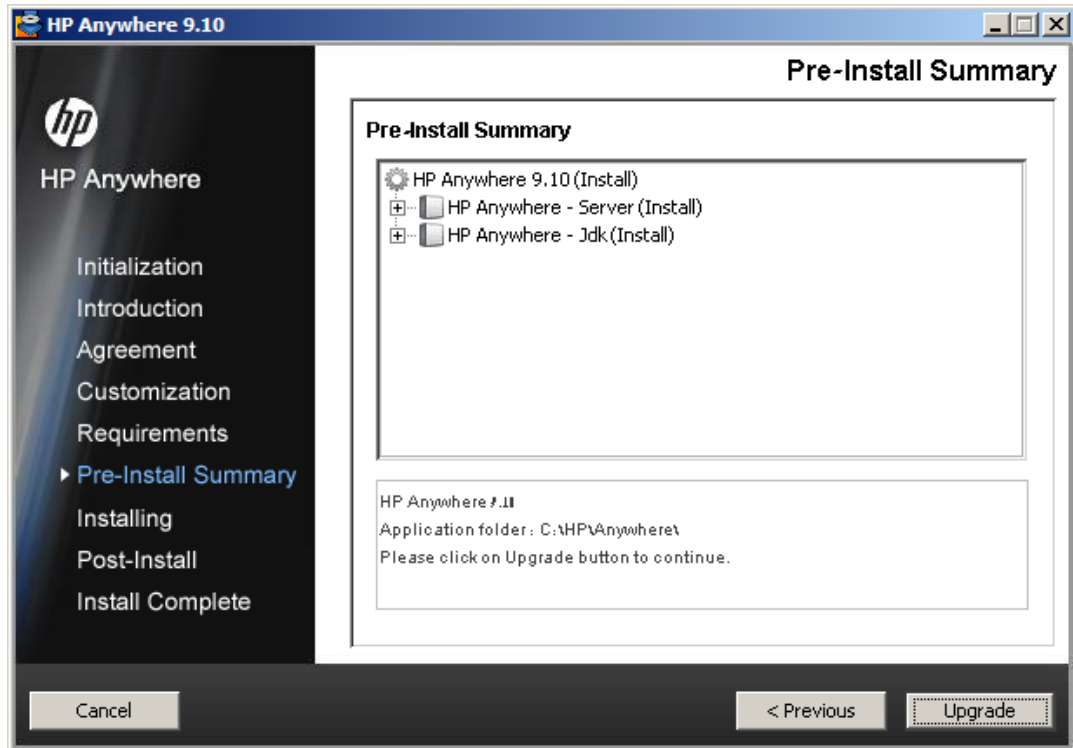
HP Anywhere 9.10

Pre-Install Summary

hp

HP Anywhere

Initialization
Introduction
Agreement
Customization
Requirements
Pre-Install Summary
Installing
Post-Install
Install Complete

Pre-Install Summary

HP Anywhere 9.10 (Install)
HP Anywhere - Server (Install)
HP Anywhere - Jdk (Install)

HP Anywhere 9.10
Application folder : C:\HP\Anywhere\
Please click on Upgrade button to continue.

Cancel

< Previous

Upgrade